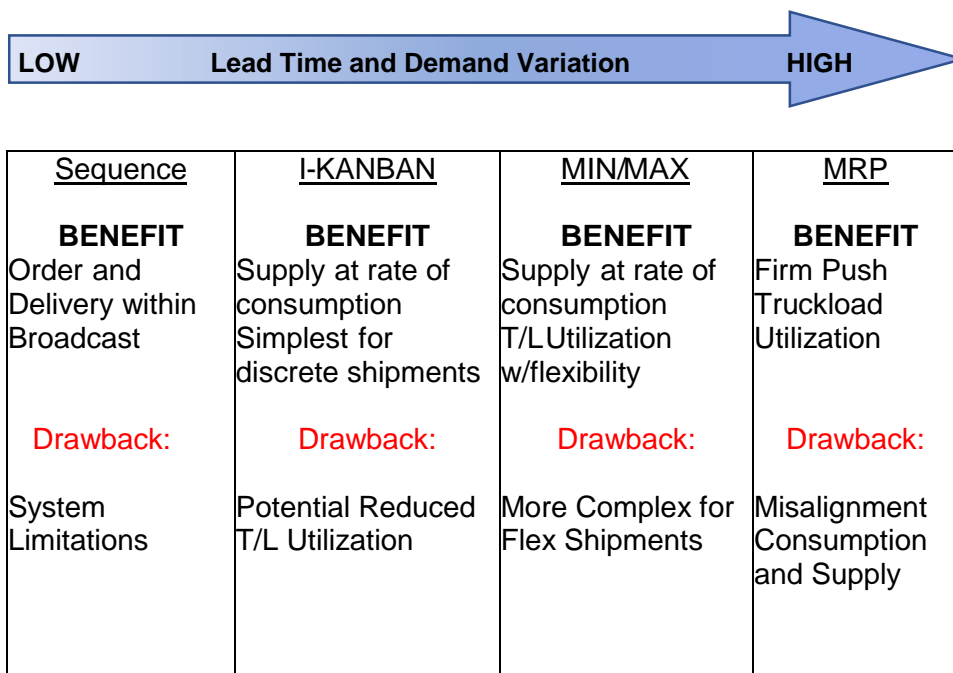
LOW Lead Time and Demand Variation HIGH

| Sequence | I-KANBAN | MIN/MAX | MRP |
|---|---|---|---|
| BENEFIT Order and Delivery within Broadcast | BENEFIT Supply at rate of consumption Simplest for discrete shipments | BENEFIT Supply at rate of consumption T/LUtilization w/flexibility | BENEFIT Firm Push Truckload Utilization |
| Drawback: System Limitations | Drawback: Potential Reduced T/L Utilization | Drawback: More Complex for Flex Shipments | Drawback: Misalignment Consumption and Supply |